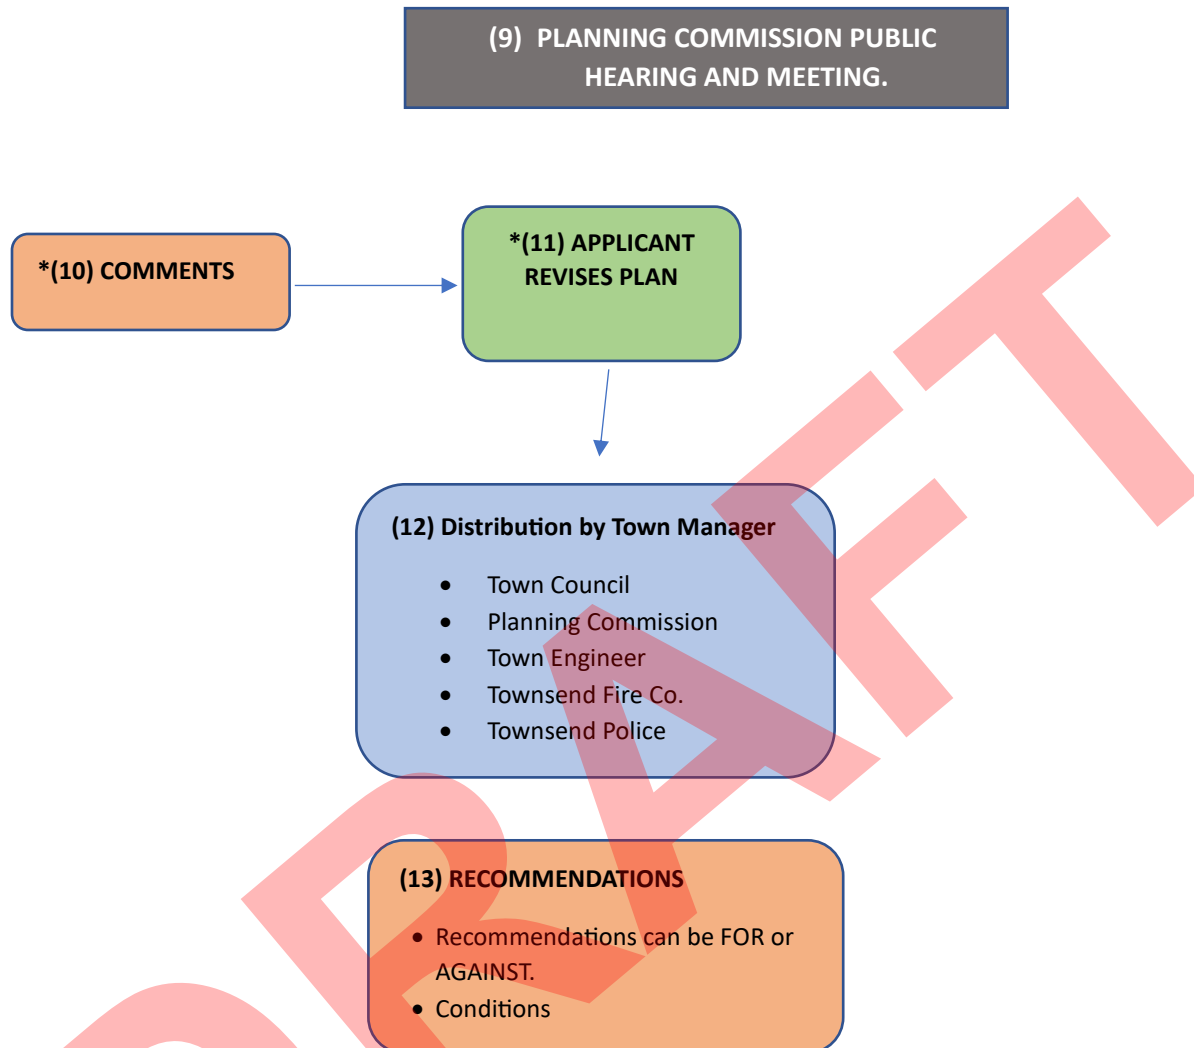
(9) PLANNING COMMISSION PUBLIC HEARING AND MEETING.

*(10) COMMENTS

*(11) APPLICANT REVISES PLAN

(12) Distribution by Town Manager

- Town Council
- Planning Commission
- Town Engineer
- Townsend Fire Co.
- Townsend Police

(13) RECOMMENDATIONS

- Recommendations can be FOR or AGAINST.
- Conditions

DRAFT